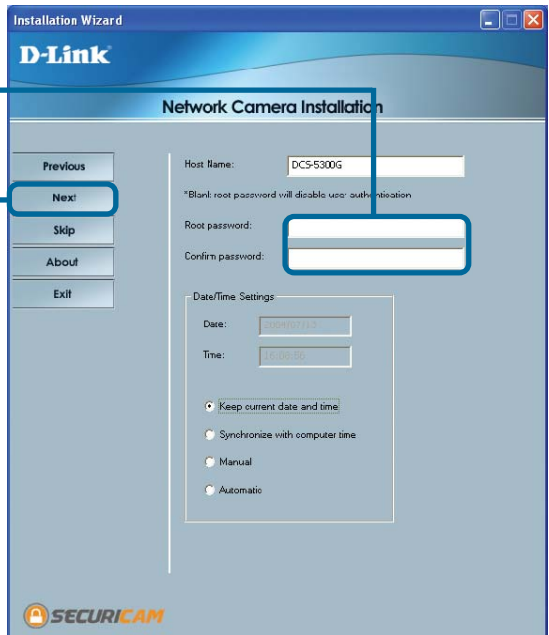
Installation Wizard

D-Link

Network Camera Installation

Previous
Next
Skip
About
Exit

Host Name: DCS-5300G

*Blank root password will disable user authentication

Root password:

Confirm password:

Date/Time Settings

Date: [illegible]

Time: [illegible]

Keep current date and time

Synchronize with computer time

Manual

Automatic

SECURICAM